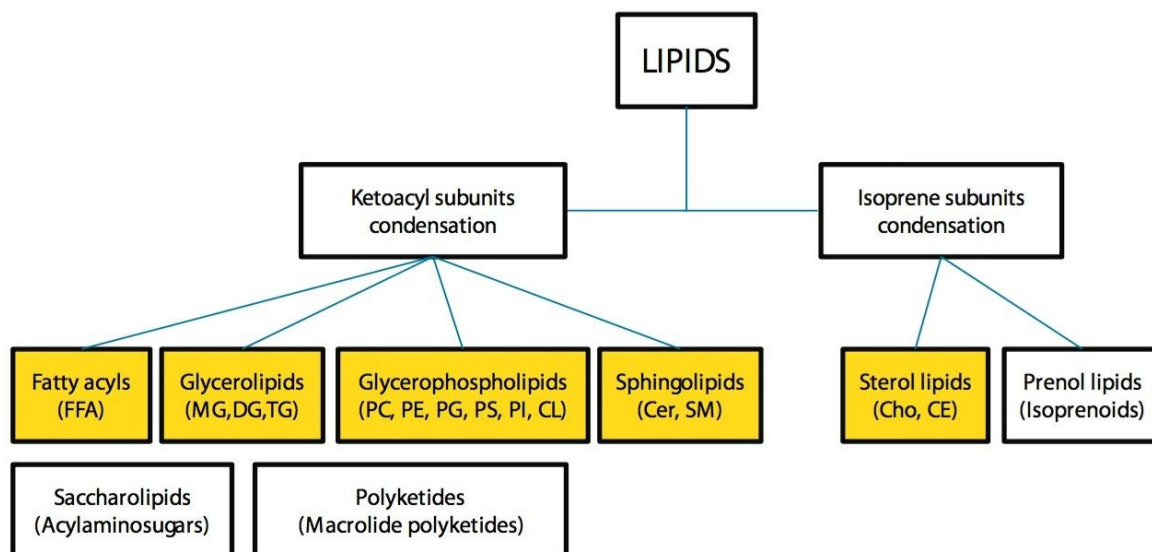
LIPIDS

Ketoacyl subunits condensation

Isoprene subunits condensation

Fatty acyls (FFA)

Glycerolipids (MG,DG,TG)

Glycerophospholipids (PC, PE, PG, PS, PI, CL)

Sphingolipids (Cer, SM)

Sterol lipids (Cho, CE)

Prenol lipids (Isoprenoids)

Saccharolipids (Acylaminosugars)

Polyketides (Macrolide polyketides)